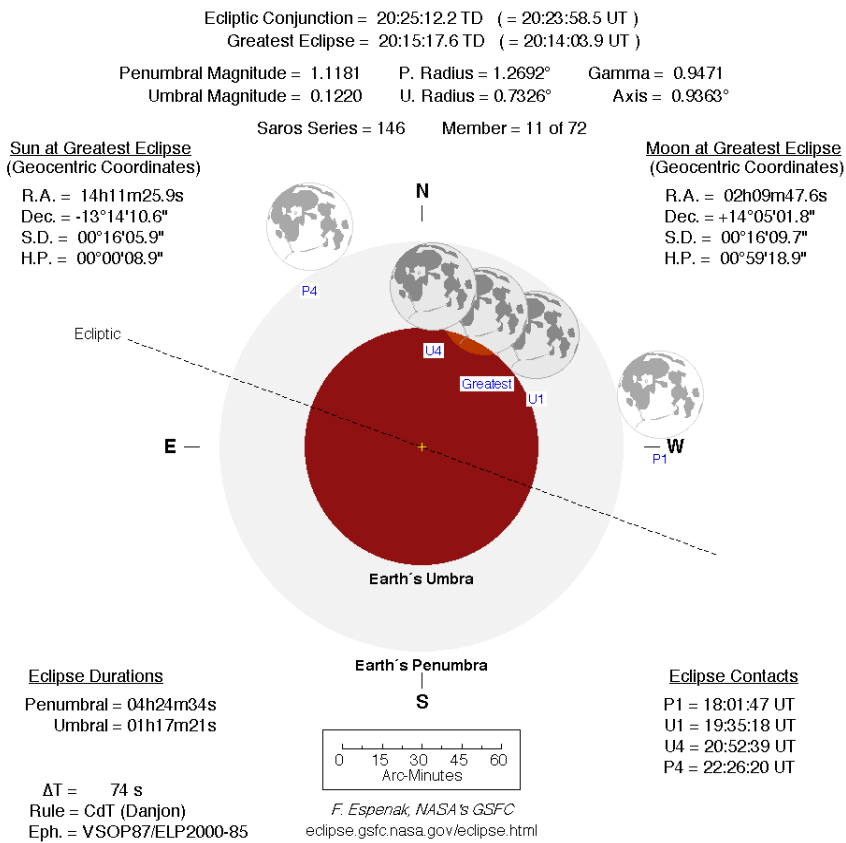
Ecliptic Conjunction = 20:25:12.2 TD ( = 20:23:58.5 UT )
Greatest Eclipse = 20:15:17.6 TD ( = 20:14:03.9 UT )

Penumbral Magnitude = 1.1181 P. Radius = 1.2692° Gamma = 0.9471
Umbral Magnitude = 0.1220 U. Radius = 0.7326° Axis = 0.9363°

Saros Series = 146 Member = 11 of 72

Sun at Greatest Eclipse
(Geocentric Coordinates)

R.A. = 14h11m25.9s
Dec. = -13°14'10.6"
S.D. = 00°16'05.9"
H.P. = 00°00'08.9"

Moon at Greatest Eclipse
(Geocentric Coordinates)

R.A. = 02h09m47.6s
Dec. = +14°05'01.8"
S.D. = 00°16'09.7"
H.P. = 00°59'18.9"

N

P4

Ecliptic

U4

Greatest

U1

E

W

P1

Earth´s Umbra

Earth´s Penumbra

S

Eclipse Durations

Penumbral = 04h24m34s
Umbral = 01h17m21s

Eclipse Contacts

P1 = 18:01:47 UT
U1 = 19:35:18 UT
U4 = 20:52:39 UT
P4 = 22:26:20 UT

0 15 30 45 60
Arc-Minutes

ΔT = 74 s
Rule = CdT (Danjon)
Eph. = VSOP87/ELP2000-85

F. Espenak, NASA's GSFC
eclipse.gsfc.nasa.gov/eclipse.html